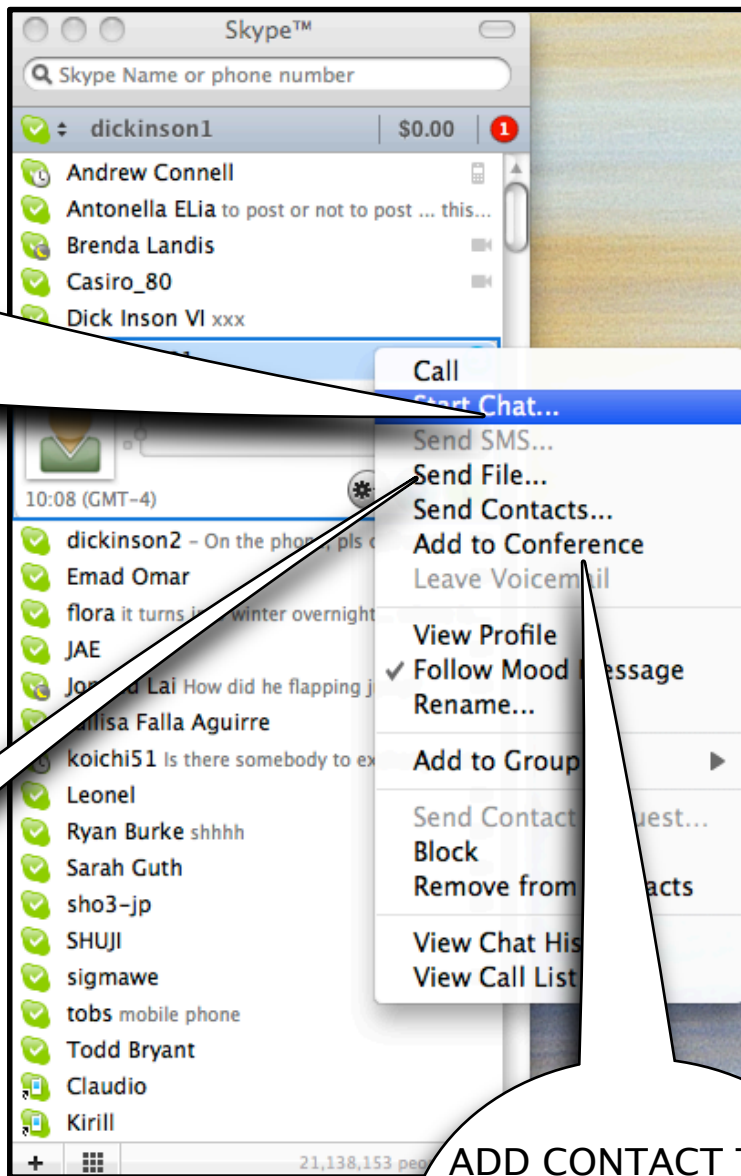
Skype™

Skype Name or phone number

dickinson1 $0.00 1

Andrew Connell
Antonella ELia to post or not to post ... this...
Brenda Landis
Casiro_80
Dick Inson VI xxx

10:08 (GMT-4)

dickinson2 - On the phon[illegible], pls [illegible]
Emad Omar
flora it turns i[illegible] winter overnight
JAE
Jo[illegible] Lai How did he flapping j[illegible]
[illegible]lisa Falla Aguirre
koichi51 Is there somebody to ex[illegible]
Leonel
Ryan Burke shhhh
Sarah Guth
sho3-jp
SHUJI
sigmawe
tobs mobile phone
Todd Bryant
Claudio
Kirill

21,138,153 peo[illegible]

Call
Start Chat...
Send SMS...
Send File...
Send Contacts...
Add to Conference
Leave Voicem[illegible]il
View Profile
✓ Follow Mood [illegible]essage
Rename...
Add to Group
Send Contact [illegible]uest...
Block
Remove from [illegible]acts
View Chat His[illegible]
View Call List

ADD CONTACT T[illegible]